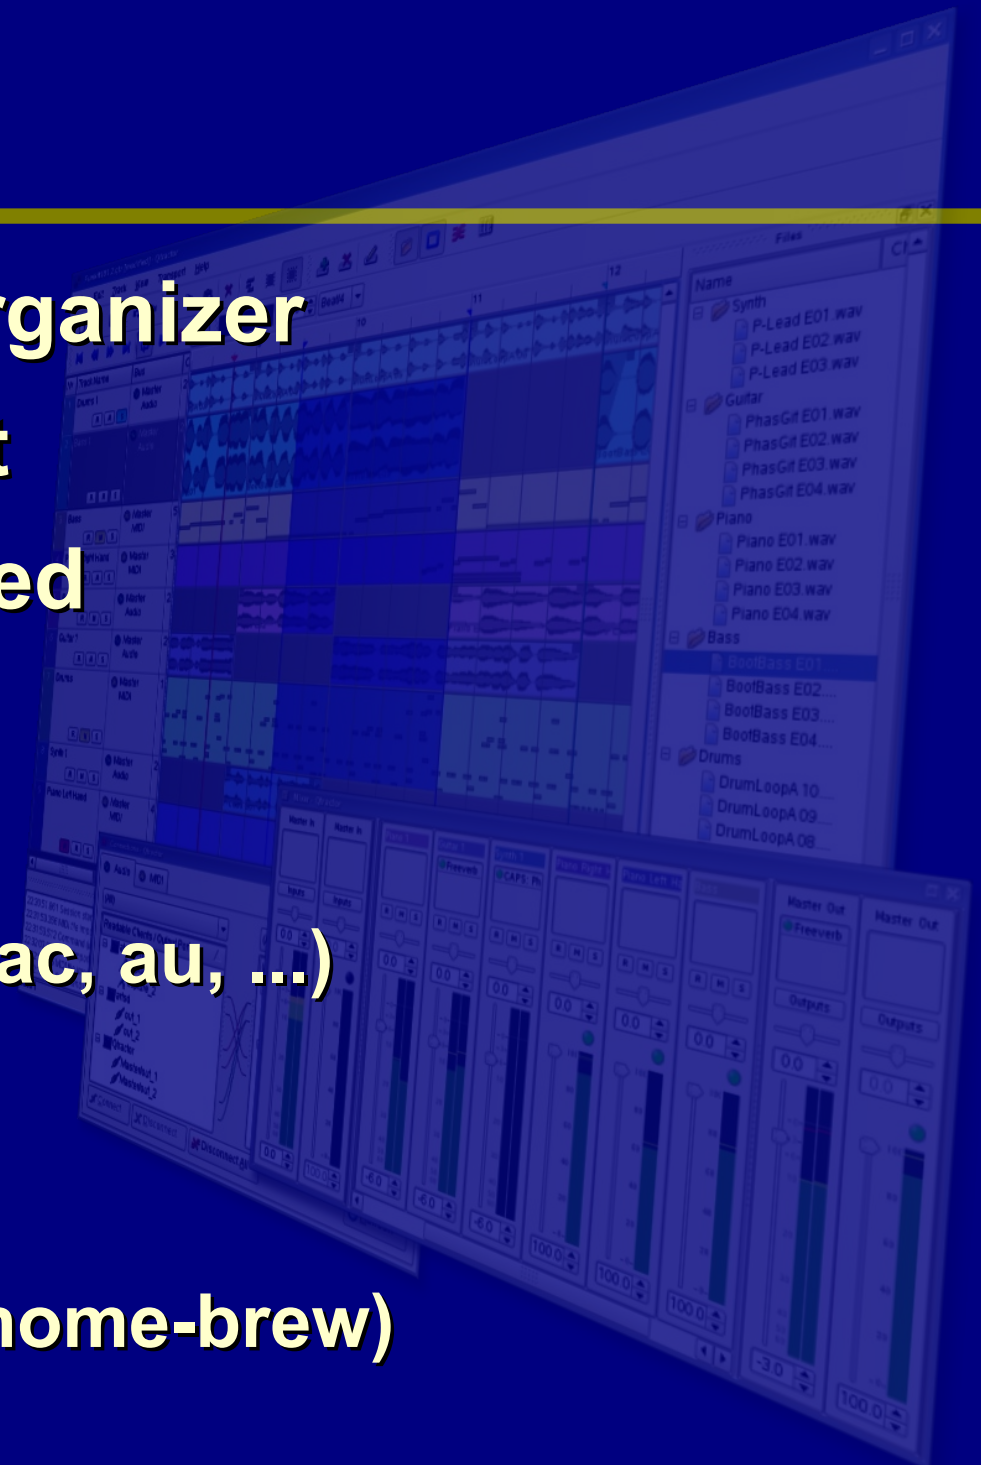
rganizer

t

ed

ac, au, ...)

home-brew)

Files

Name

Synth

P-Lead E01.wav

P-Lead E02.wav

P-Lead E03.wav

Guitar

PhasGit E01.wav

PhasGit E02.wav

PhasGit E03.wav

PhasGit E04.wav

Piano

Piano E01.wav

Piano E02.wav

Piano E03.wav

Piano E04.wav

Bass

BootBass E01

BootBass E02

BootBass E03

BootBass E04

Drums

DrumLoopA 10

DrumLoopA 09

DrumLoopA 08

Master Out

Master Out

Freeverb

Outputs

Outputs

Freeverb

CAPS: Ph

Audio

MIDI

Inputs

Inputs

Master In

Master In

0.0

0.0

0.0

0.0

0.0

-3.0

100.0

100.0

100.0

100.0

-6.0

-6.0

-6.0

Disconnect All